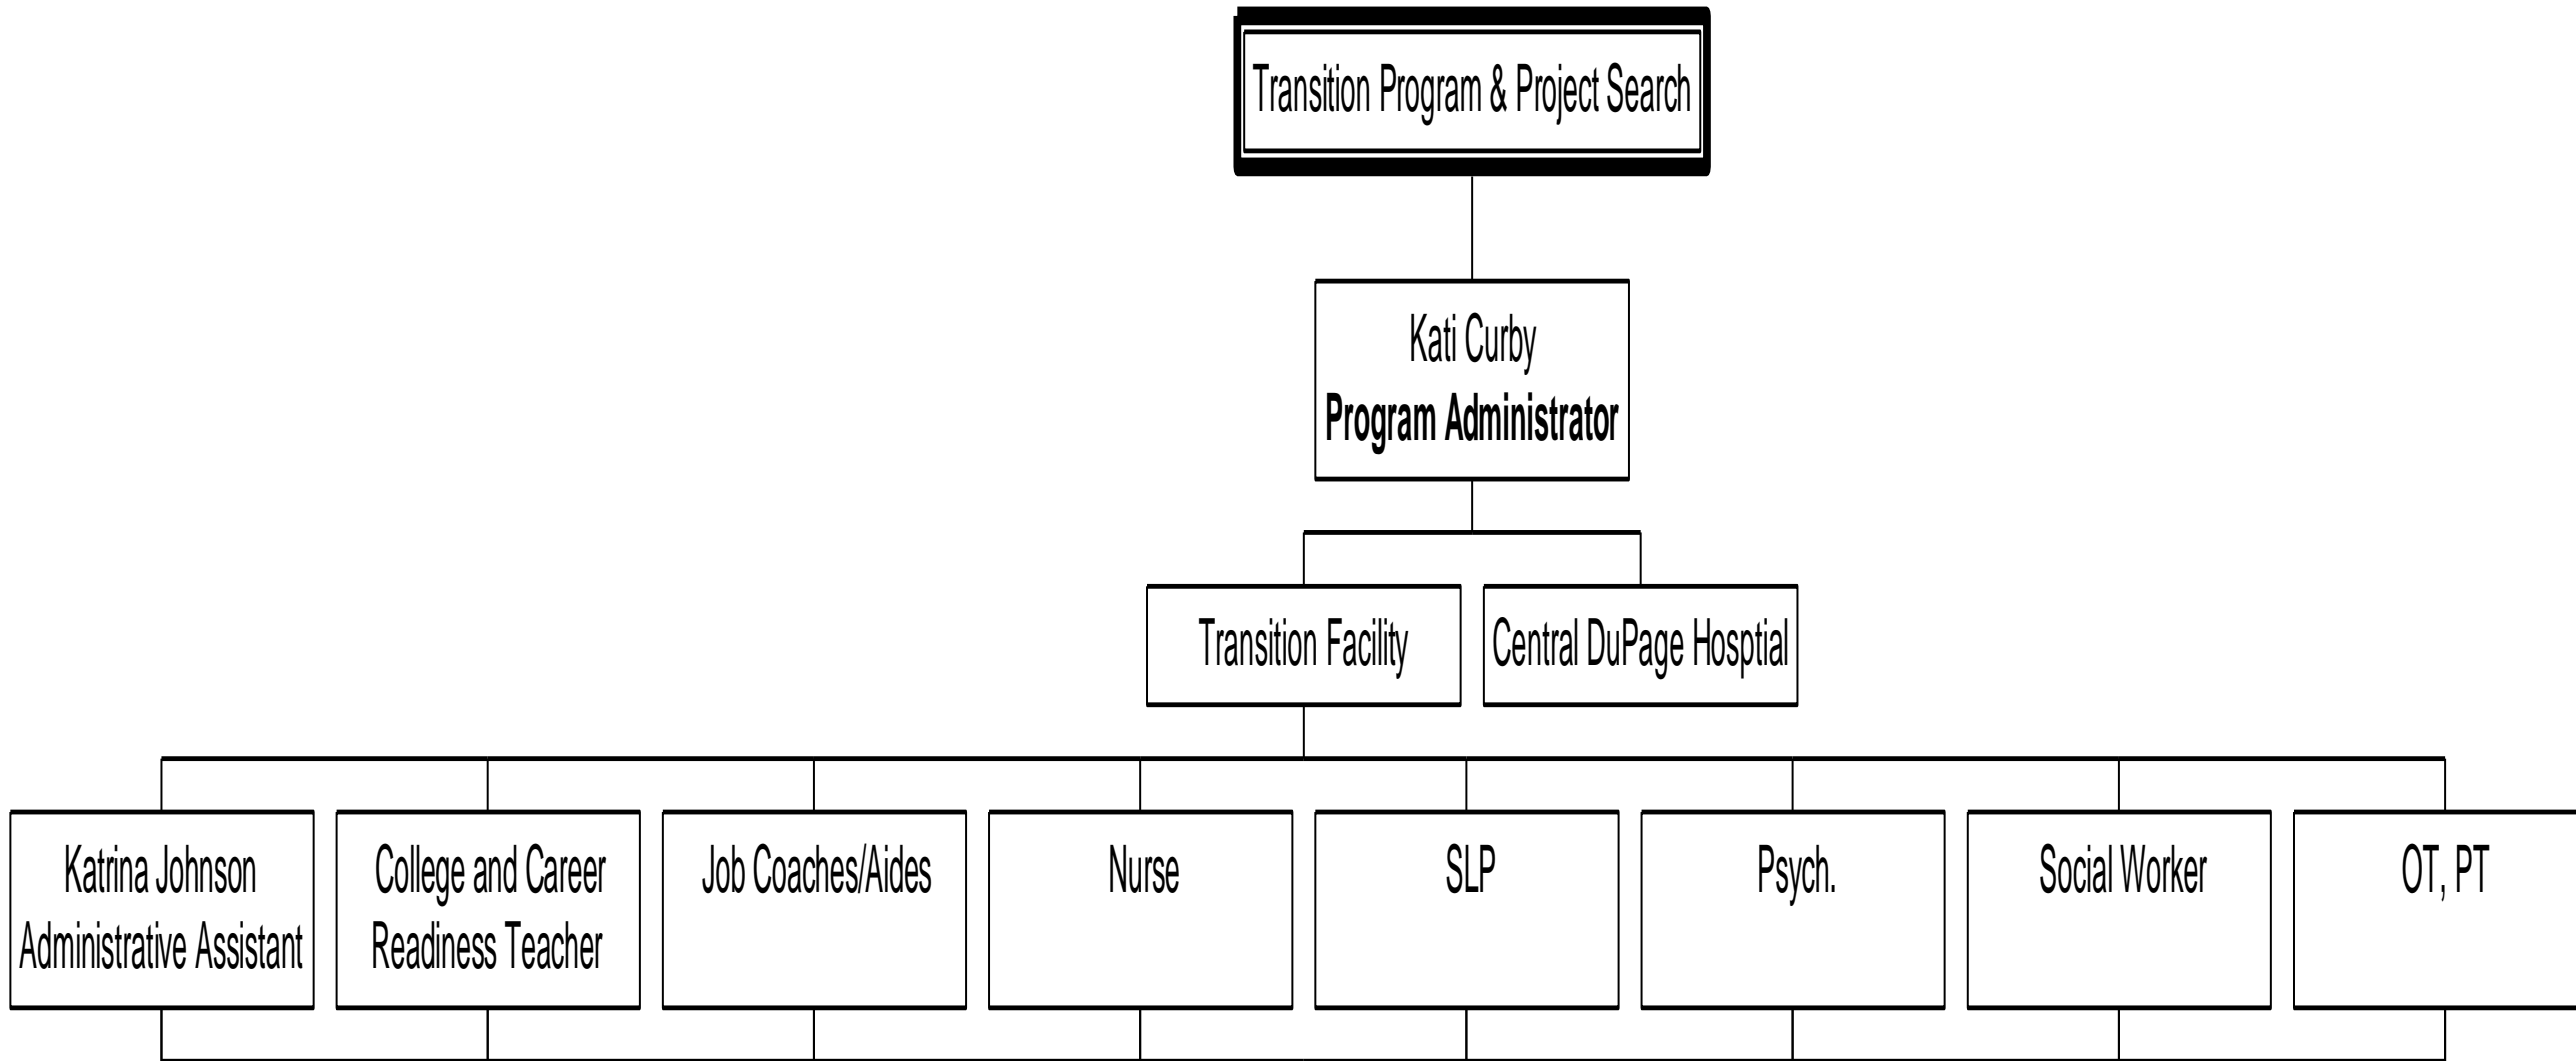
Transition Program & Project Search

Kati Curby
**Program Administrator**

Transition Facility

Central DuPage Hosptial

Katrina Johnson
Administrative Assistant

College and Career
Readiness Teacher

Job Coaches/Aides

Nurse

SLP

Psych.

Social Worker

OT, PT